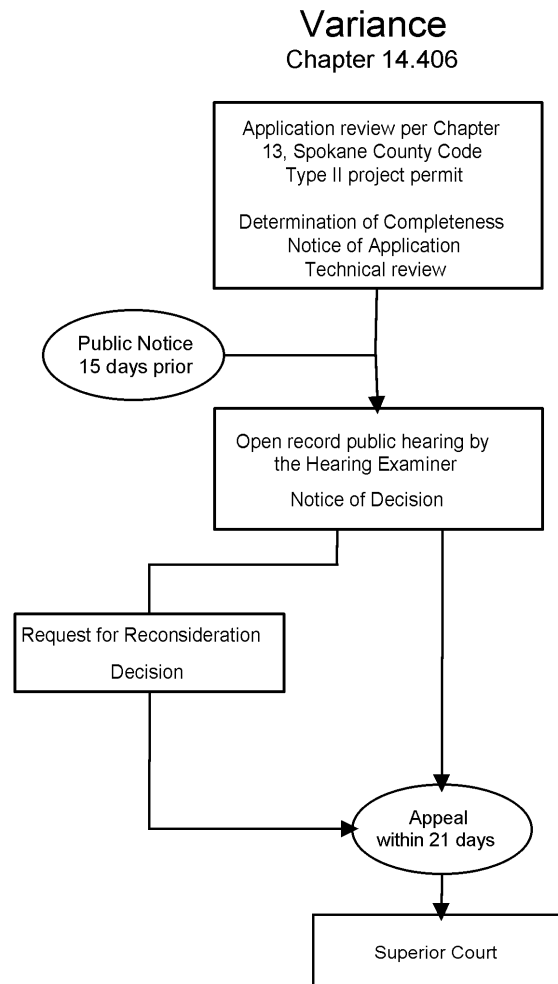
Variance
Chapter 14.406

Application review per Chapter 13, Spokane County Code
Type II project permit

Determination of Completeness
Notice of Application
Technical review

Public Notice
15 days prior

Open record public hearing by the Hearing Examiner

Notice of Decision

Request for Reconsideration

Decision

Appeal
within 21 days

Superior Court